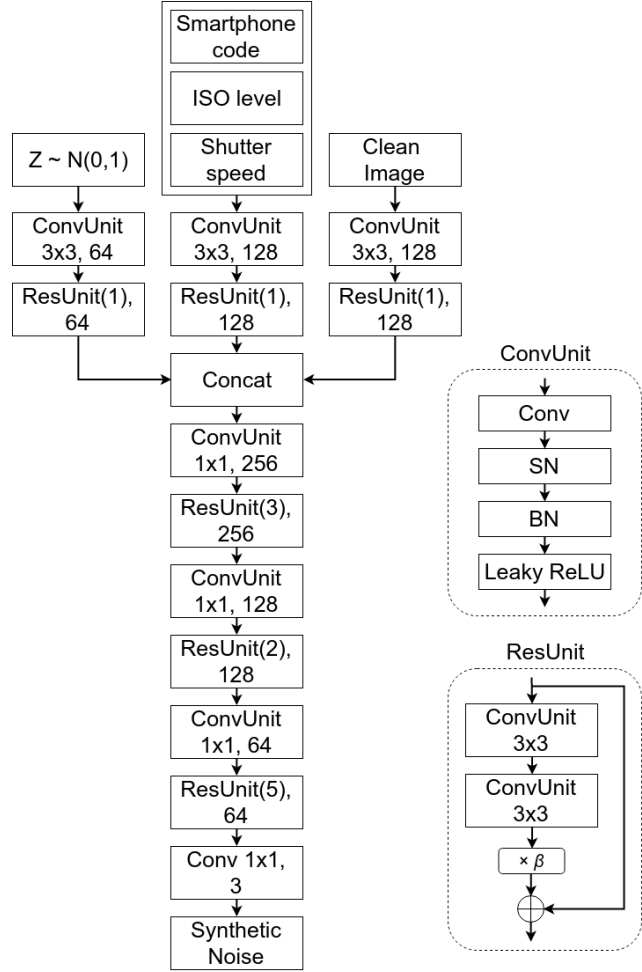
Smartphone code

ISO level

Shutter speed

Z ~ N(0,1)

Clean Image

ConvUnit 3x3, 64

ConvUnit 3x3, 128

ConvUnit 3x3, 128

ResUnit(1), 64

ResUnit(1), 128

ResUnit(1), 128

Concat

ConvUnit 1x1, 256

ResUnit(3), 256

ConvUnit 1x1, 128

ResUnit(2), 128

ConvUnit 1x1, 64

ResUnit(5), 64

Conv 1x1, 3

Synthetic Noise

ConvUnit

Conv

SN

BN

Leaky ReLU

ResUnit

ConvUnit 3x3

ConvUnit 3x3

$\times \beta$